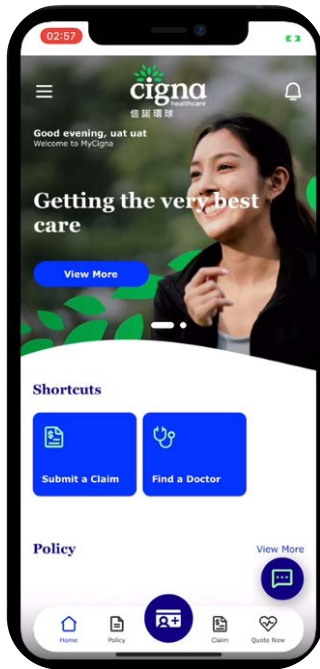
02:57

cigna healthcare
信諾環球

Good evening, uat uat
Welcome to MyCigna

Getting the very best care

View More

Shortcuts

Submit a Claim

Find a Doctor

Policy

View More

Home

Policy

Claim

Quote Now